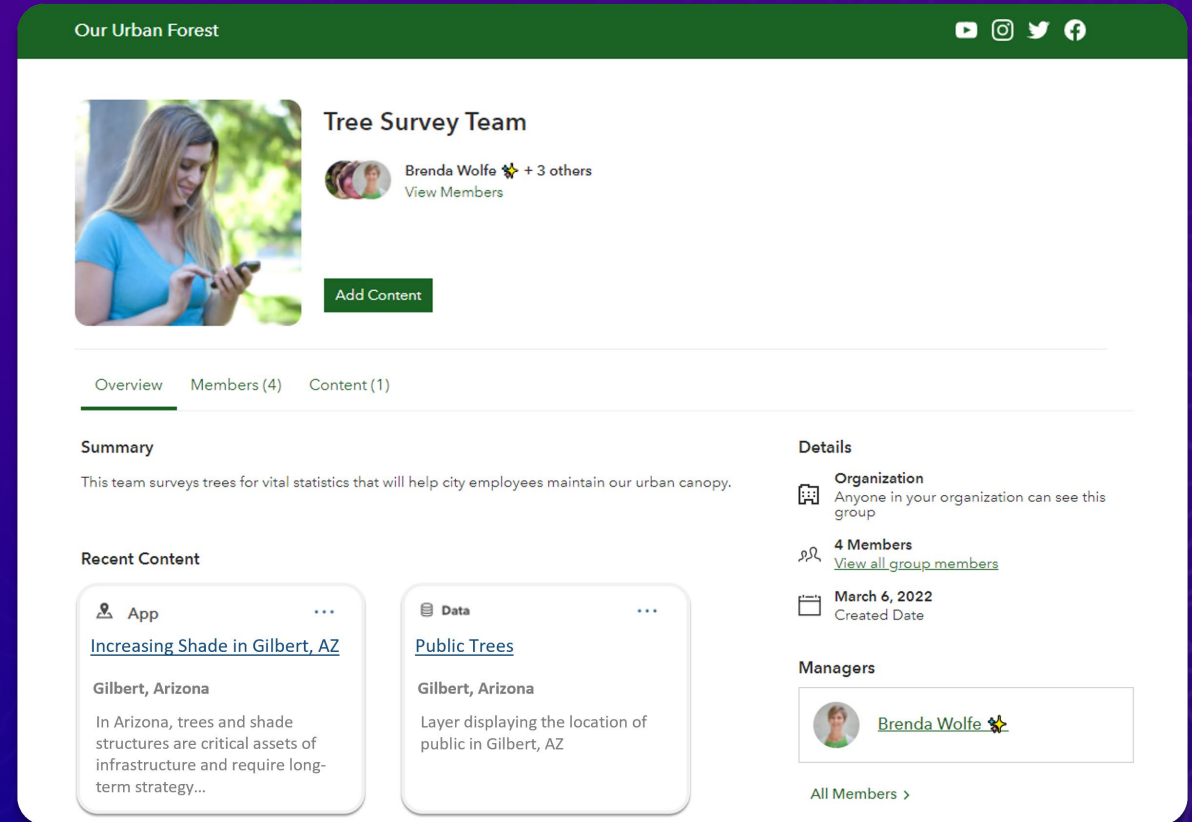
Our Urban Forest

Tree Survey Team

Brenda Wolfe + 3 others
View Members

Add Content

Overview Members (4) Content (1)

Summary

This team surveys trees for vital statistics that will help city employees maintain our urban canopy.

Recent Content

App ···
Increasing Shade in Gilbert, AZ
Gilbert, Arizona
In Arizona, trees and shade structures are critical assets of infrastructure and require long-term strategy...

Data ···
Public Trees
Gilbert, Arizona
Layer displaying the location of public in Gilbert, AZ

Details

Organization
Anyone in your organization can see this group

4 Members
View all group members

March 6, 2022
Created Date

Managers

Brenda Wolfe

All Members ›